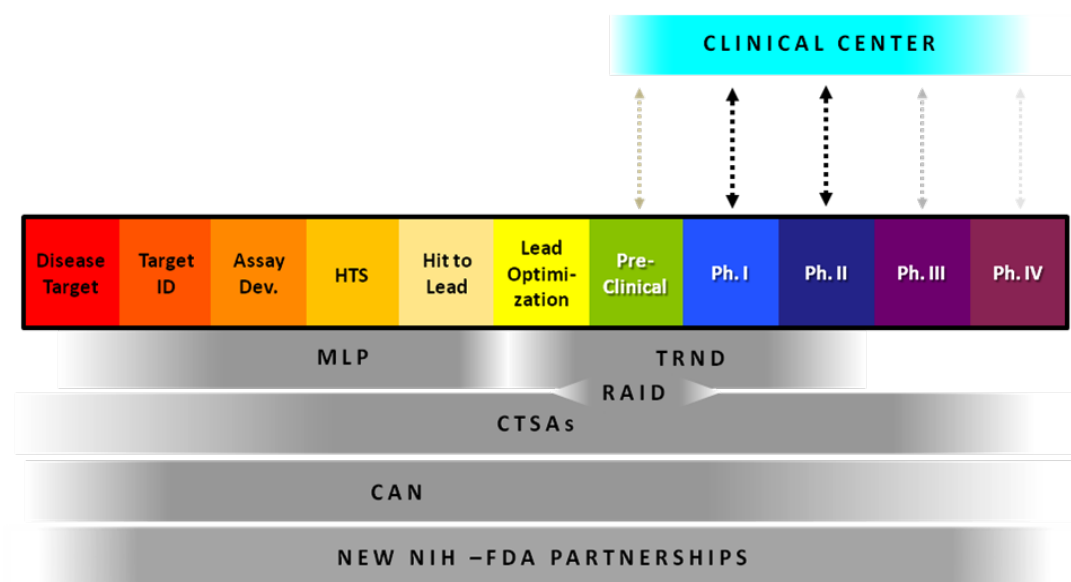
CLINICAL CENTER

| Disease Target | Target ID | Assay Dev. | HTS | Hit to Lead | Lead Optimization | Pre-Clinical | Ph. I | Ph. II | Ph. III | Ph. IV |
|---|---|---|---|---|---|---|---|---|---|---|

MLP

TRND

RAID

CTSAs

CAN

NEW NIH –FDA PARTNERSHIPS